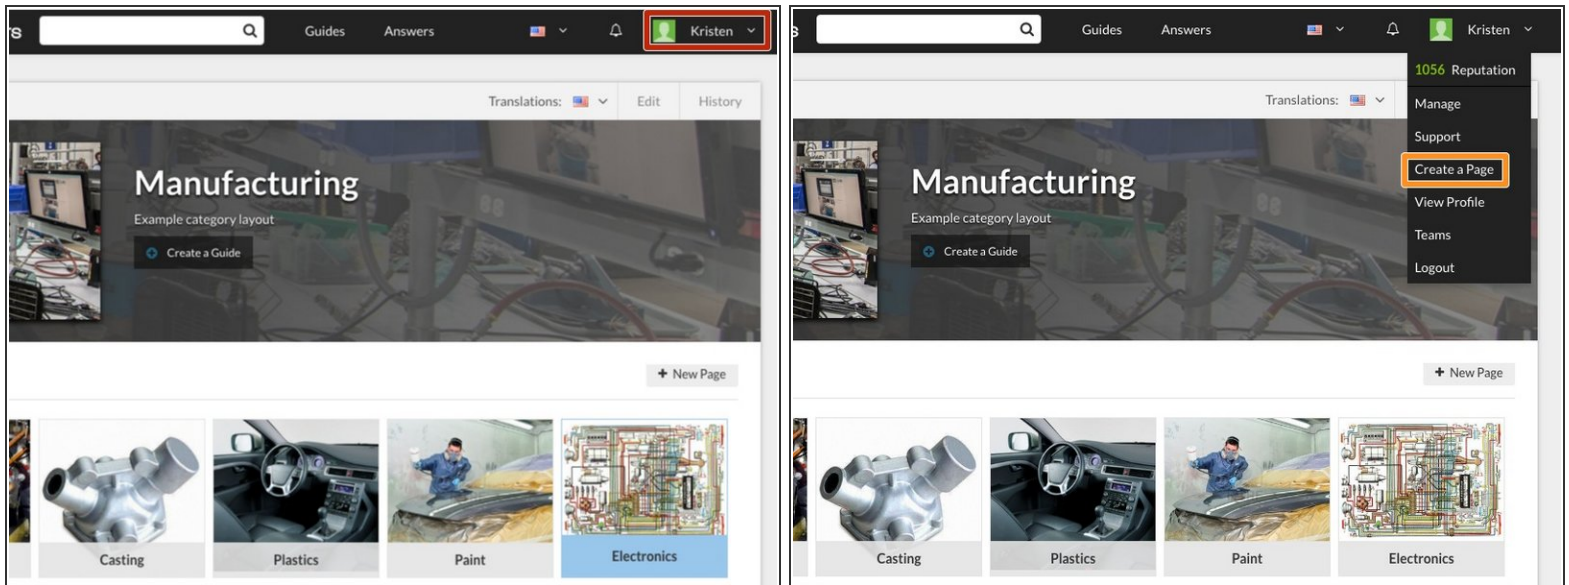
s Guides Answers Kristen

Translations: Edit History

Manufacturing

Example category layout

Create a Guide

+ New Page

Casting Plastics Paint Electronics

s Guides Answers Kristen

1056 Reputation
Manage
Support
Create a Page
View Profile
Teams
Logout

Translations:

Manufacturing

Example category layout

Create a Guide

+ New Page

Casting Plastics Paint Electronics